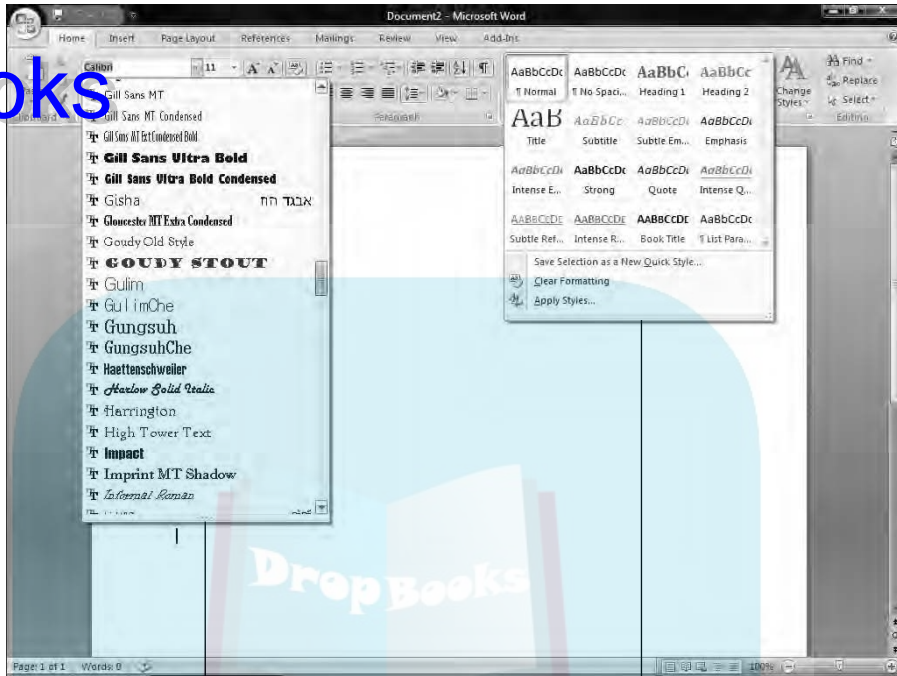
Document2 - Microsoft Word

Home Insert Page Layout References Mailings Review View Add-Ins

oks

Calibri 11

Gill Sans MT
Gill Sans MT Condensed
Gill Sans MT Ext Condensed Bold
Gill Sans Ultra Bold
Gill Sans Ultra Bold Condensed
Gisha אבגד הוז
Gloucester MT Extra Condensed
Goudy Old Style
GOUDY STOUT
Gulim
GulimChe
Gungsuh
GungsuhChe
Haettenschweiler
Harlow Solid Italic
Harrington
High Tower Text
Impact
Imprint MT Shadow
Informal Roman

Paragraph

AaBbCcDc ¶ Normal
AaBbCcDc ¶ No Spaci...
AaBbC Heading 1
AaBbCc Heading 2
AaB Title
AaBbCc Subtitle
AaBbCcDi Subtle Em...
AaBbCcDi Emphasis
AaBbCcDi Intense E...
AaBbCcDc Strong
AaBbCcDi Quote
AaBbCcDi Intense Q...
AaBbCcDc Subtle Ref...
AaBbCcDc Intense R...
AaBbCcDc Book Title
AaBbCcDc ¶ List Para...

Save Selection as a New Quick Style...
Clear Formatting
Apply Styles...

Change Styles

Find
Replace
Select
Editing

DropBooks

Page: 1 of 1 Words: 0

100%